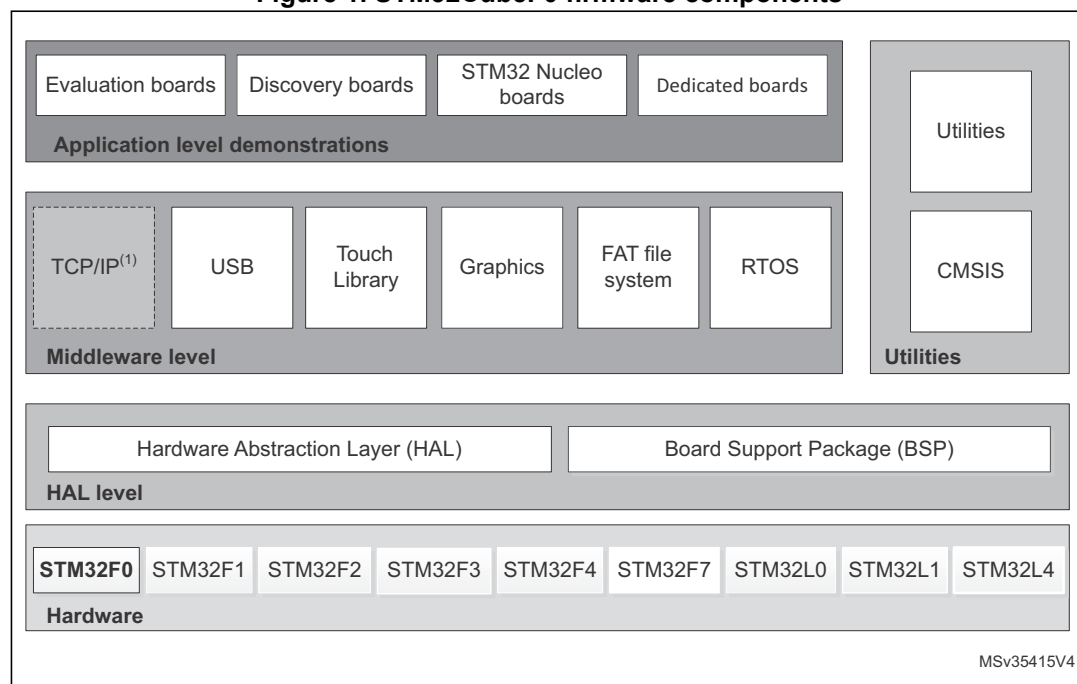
Figure 1. STM32CubeF0 firmware components

Evaluation boards

Discovery boards

STM32 Nucleo boards

Dedicated boards

Application level demonstrations

Utilities

CMSIS

Utilities

TCP/IP$^{(1)}$

USB

Touch Library

Graphics

FAT file system

RTOS

Middleware level

Hardware Abstraction Layer (HAL)

Board Support Package (BSP)

HAL level

| STM32F0 | STM32F1 | STM32F2 | STM32F3 | STM32F4 | STM32F7 | STM32L0 | STM32L1 | STM32L4 |
|---|---|---|---|---|---|---|---|---|

Hardware

MSv35415V4